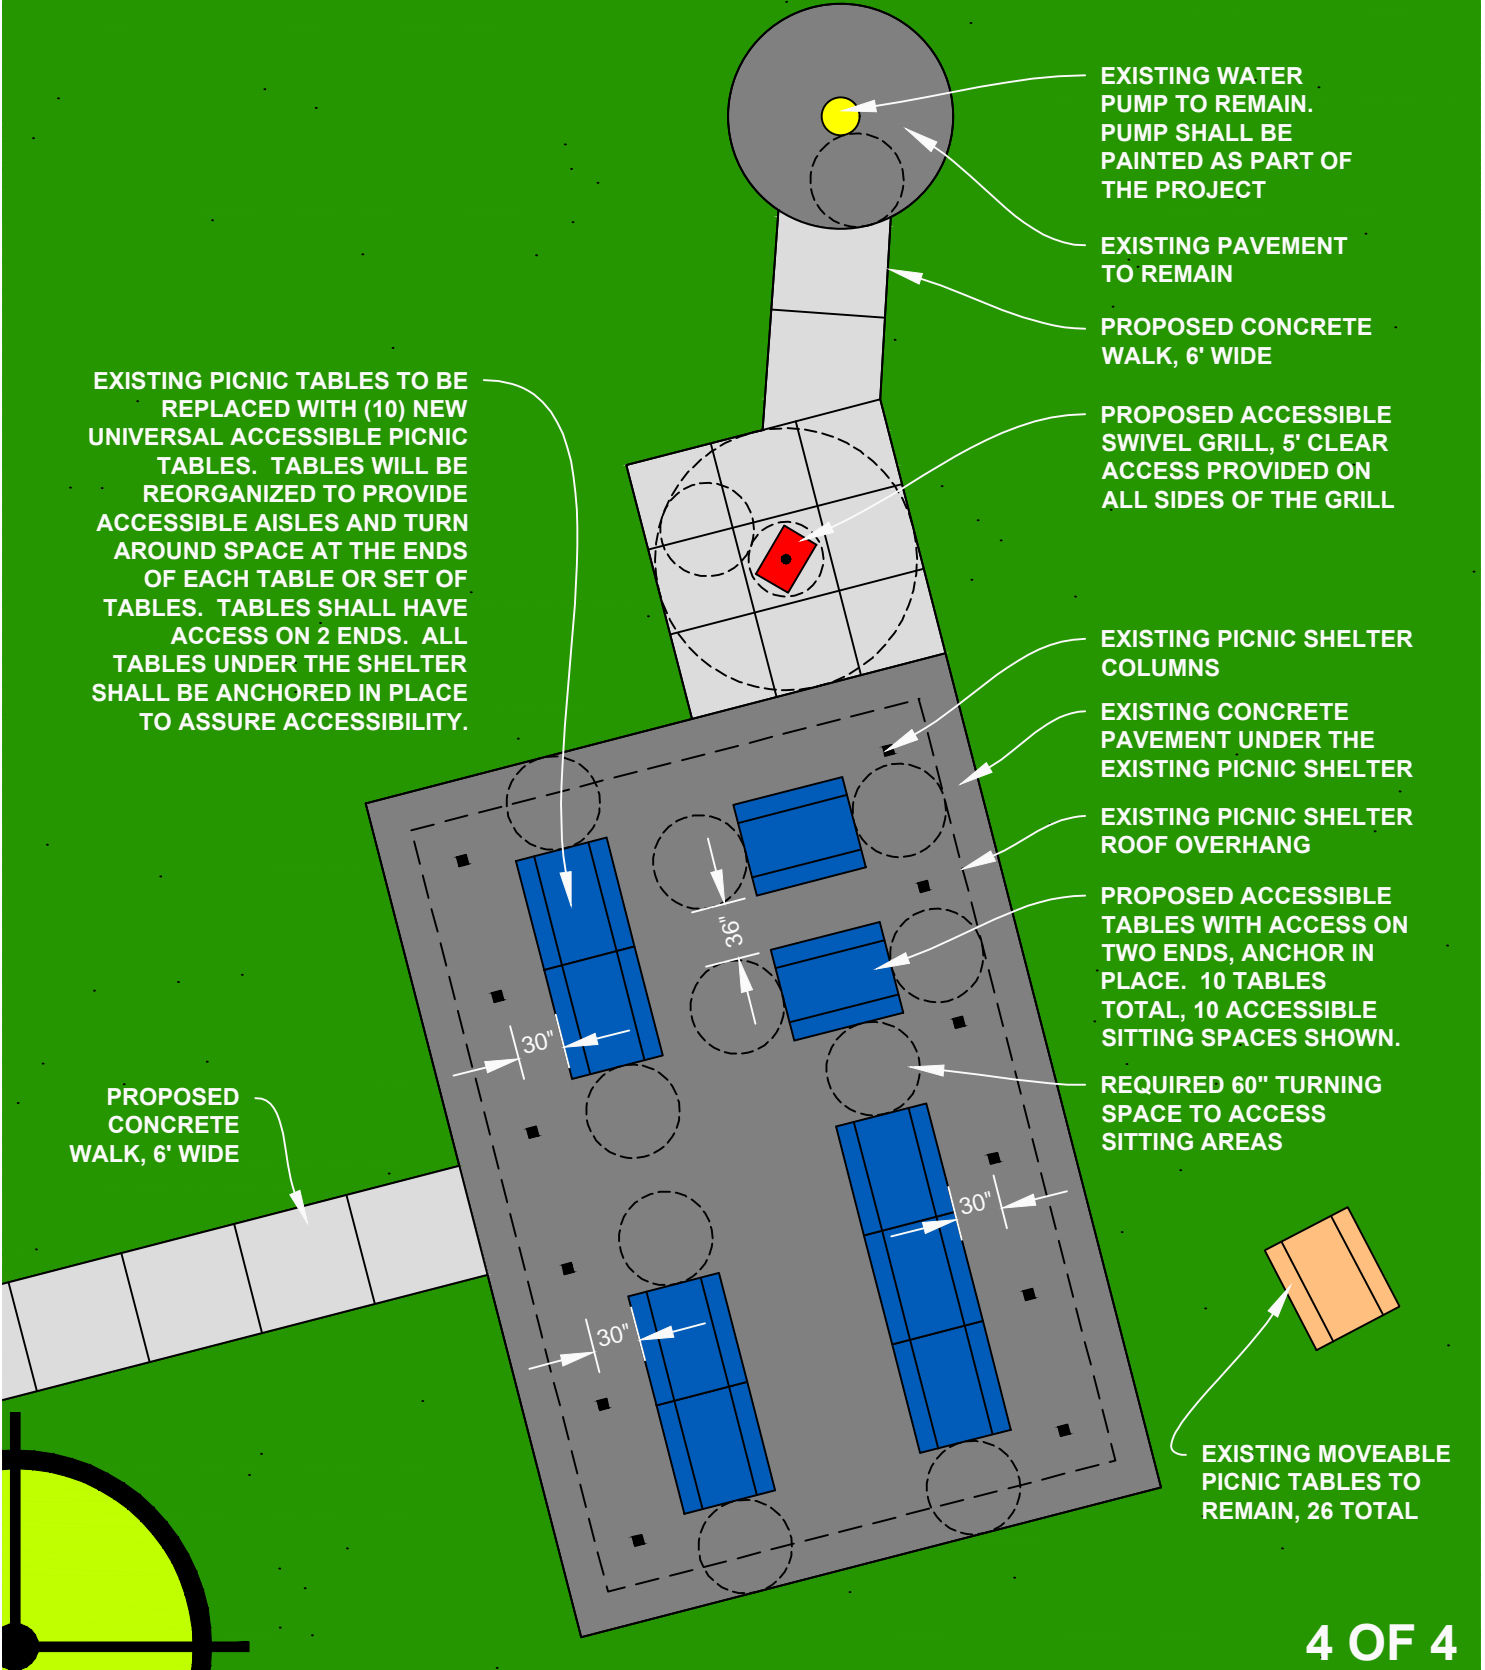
EXISTING WATER PUMP TO REMAIN. PUMP SHALL BE PAINTED AS PART OF THE PROJECT

EXISTING PAVEMENT TO REMAIN

PROPOSED CONCRETE WALK, 6' WIDE

EXISTING PICNIC TABLES TO BE REPLACED WITH (10) NEW UNIVERSAL ACCESSIBLE PICNIC TABLES. TABLES WILL BE REORGANIZED TO PROVIDE ACCESSIBLE AISLES AND TURN AROUND SPACE AT THE ENDS OF EACH TABLE OR SET OF TABLES. TABLES SHALL HAVE ACCESS ON 2 ENDS. ALL TABLES UNDER THE SHELTER SHALL BE ANCHORED IN PLACE TO ASSURE ACCESSIBILITY.

PROPOSED ACCESSIBLE SWIVEL GRILL, 5' CLEAR ACCESS PROVIDED ON ALL SIDES OF THE GRILL

EXISTING PICNIC SHELTER COLUMNS

EXISTING CONCRETE PAVEMENT UNDER THE EXISTING PICNIC SHELTER

EXISTING PICNIC SHELTER ROOF OVERHANG

36"

PROPOSED ACCESSIBLE TABLES WITH ACCESS ON TWO ENDS, ANCHOR IN PLACE. 10 TABLES TOTAL, 10 ACCESSIBLE SITTING SPACES SHOWN.

30"

PROPOSED CONCRETE WALK, 6' WIDE

REQUIRED 60" TURNING SPACE TO ACCESS SITTING AREAS

30"

30"

EXISTING MOVEABLE PICNIC TABLES TO REMAIN, 26 TOTAL

4 OF 4